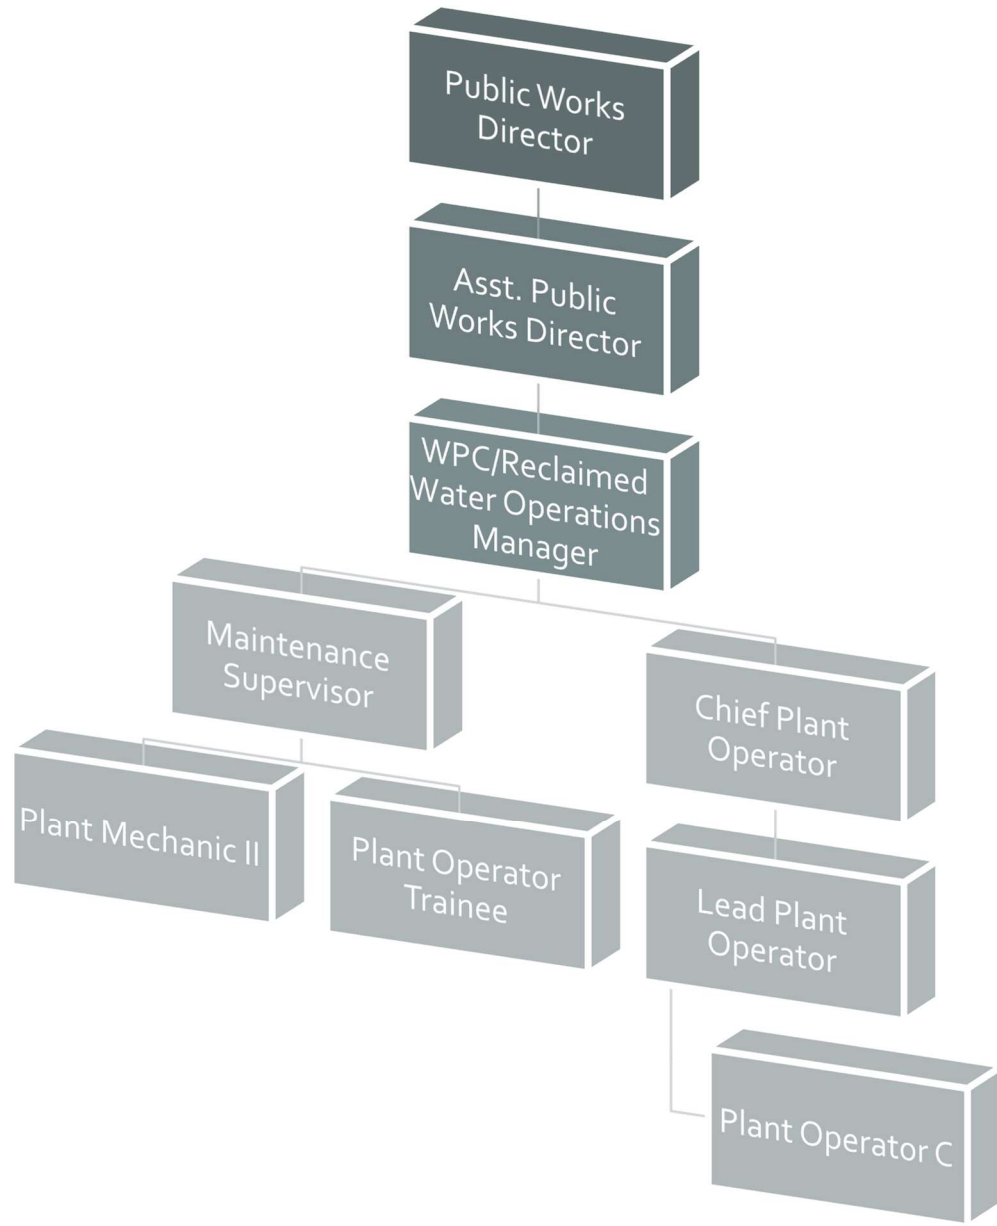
Public Works Director

Asst. Public Works Director

WPC/Reclaimed Water Operations Manager

Maintenance Supervisor

Chief Plant Operator

Plant Mechanic II

Plant Operator Trainee

Lead Plant Operator

Plant Operator C